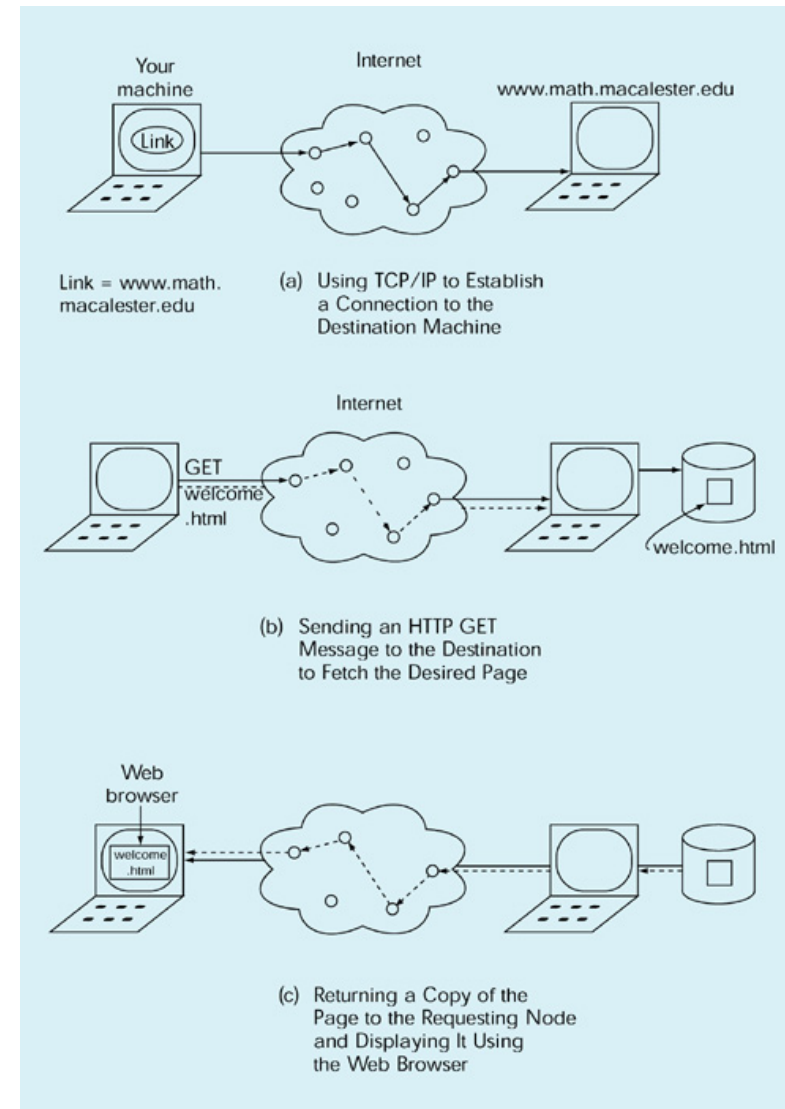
Your machine

Link

Internet

www.math.macalester.edu

Link = www.math.macalester.edu

(a) Using TCP/IP to Establish a Connection to the Destination Machine

Internet

GET welcome .html

welcome.html

(b) Sending an HTTP GET Message to the Destination to Fetch the Desired Page

Web browser

welcome .html

(c) Returning a Copy of the Page to the Requesting Node and Displaying It Using the Web Browser